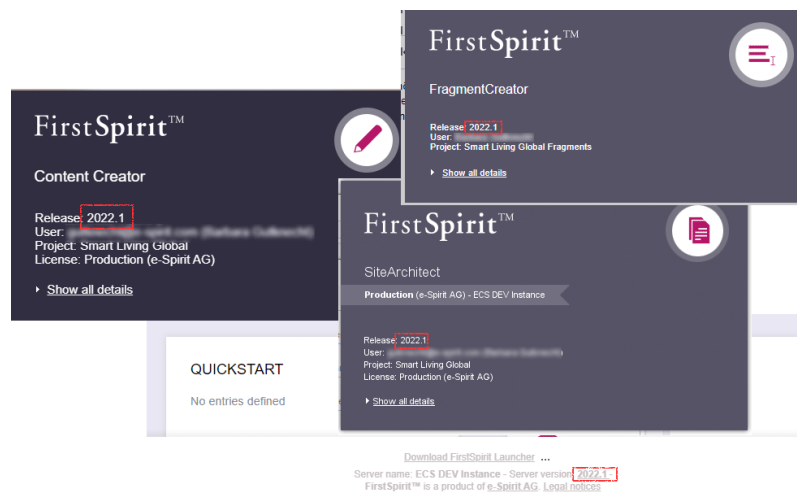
FirstSpirit™

FragmentCreator

Release: 2022.1
User: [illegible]
Project: Smart Living Global Fragments

Show all details

FirstSpirit™

Content Creator

Release: 2022.1
User: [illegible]
Project: Smart Living Global
License: Production (e-Spirit AG)

Show all details

FirstSpirit™

SiteArchitect

Production (e-Spirit AG) - ECS DEV Instance

Release: 2022.1
User: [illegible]
Project: Smart Living Global
License: Production (e-Spirit AG)

Show all details

QUICKSTART

No entries defined

Download FirstSpirit Launcher ...

Server name: ECS DEV Instance - Server version: 2022.1 -
FirstSpirit™ is a product of e-Spirit AG. Legal notices